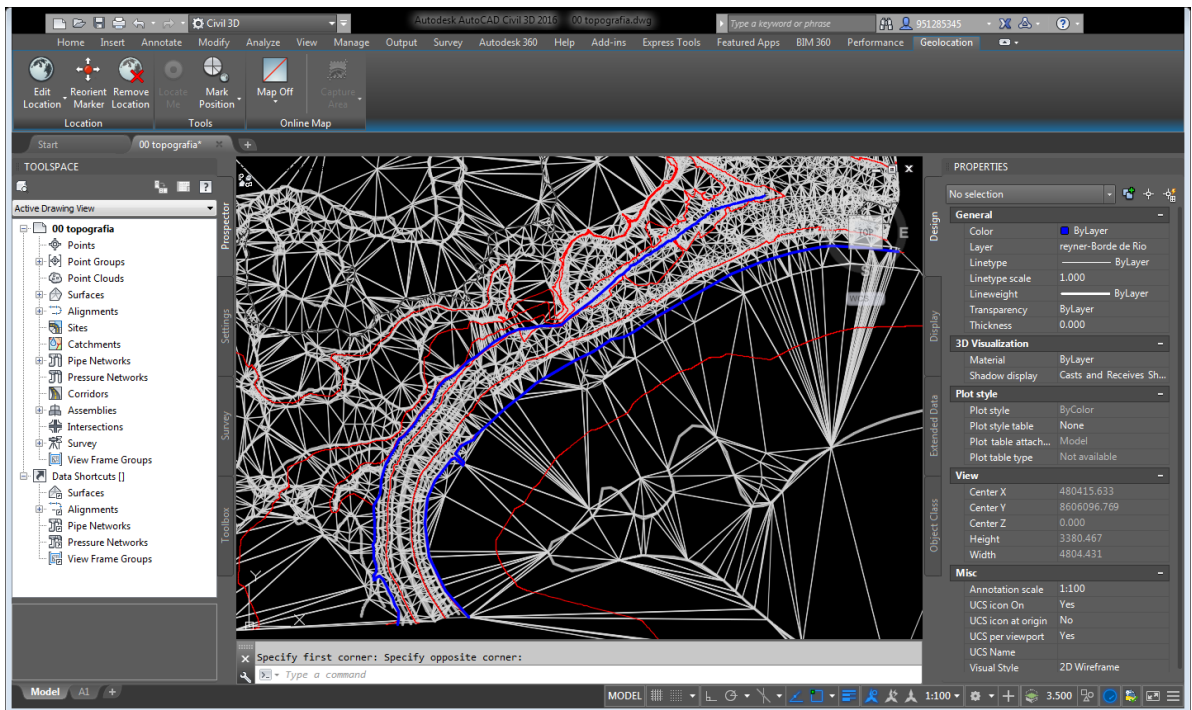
Civil 3D
Autodesk AutoCAD Civil 3D 2016 00 topografia.dwg
Type a keyword or phrase
951285345

Home Insert Annotate Modify Analyze View Manage Output Survey Autodesk 360 Help Add-ins Express Tools Featured Apps BIM 360 Performance Geolocation

Edit Location Reorient Marker Remove Location Locate Me Mark Position Map Off Capture Area
Location Tools Online Map

Start 00 topografia*

TOOLSPACE
Active Drawing View
00 topografia
Points
Point Groups
Point Clouds
Surfaces
Alignments
Sites
Catchments
Pipe Networks
Pressure Networks
Corridors
Assemblies
Intersections
Survey
View Frame Groups
Data Shortcuts []
Surfaces
Alignments
Pipe Networks
Pressure Networks
View Frame Groups

Prospector Settings Survey Toolbox

TOP
E
S
WCS

Specify first corner: Specify opposite corner:
Type a command

PROPERTIES
No selection
General
Color ByLayer
Layer reyner-Borde de Rio
Linetype ByLayer
Linetype scale 1.000
Lineweight ByLayer
Transparency ByLayer
Thickness 0.000
3D Visualization
Material ByLayer
Shadow display Casts and Receives Sh...
Plot style
Plot style ByColor
Plot style table None
Plot table attach... Model
Plot table type Not available
View
Center X 480415.633
Center Y 8606096.769
Center Z 0.000
Height 3380.467
Width 4804.431
Misc
Annotation scale 1:100
UCS icon On Yes
UCS icon at origin No
UCS per viewport Yes
UCS Name
Visual Style 2D Wireframe

Design Display Extended Data Object Class

Model A1
MODEL 1:100 3.500